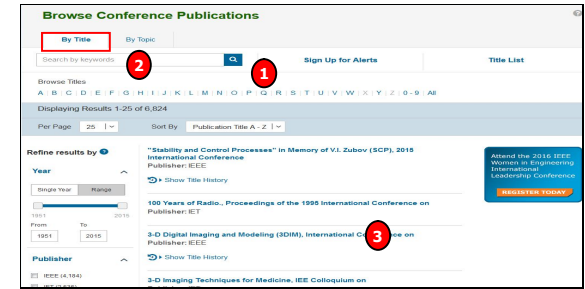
Browse Conference Publications

By Title

By Topic

Search by keywords

2

1

Sign Up for Alerts

Title List

Browse Titles

A | B | C | D | E | F | G | H | I | J | K | L | M | N | O | P | Q | R | S | T | U | V | W | X | Y | Z | 0 - 9 | All

Displaying Results 1-25 of 6,824

Per Page 25

Sort By Publication Title A - Z

Refine results by

Year

Single Year

Range

1951

2015

From

To

1951

2015

Publisher

IEEE (4,184)

IET (1,636)

"Stability and Control Processes" in Memory of V.I. Zubov (SCP), 2015 International Conference

Publisher: IEEE

Show Title History

100 Years of Radio., Proceedings of the 1995 International Conference on

Publisher: IET

3-D Digital Imaging and Modeling (3DIM), International Co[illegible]ce on

3

Publisher: IEEE

Show Title History

3-D Imaging Techniques for Medicine, IEE Colloquium on

Attend the 2016 IEEE Women in Engineering International Leadership Conference

REGISTER TODAY